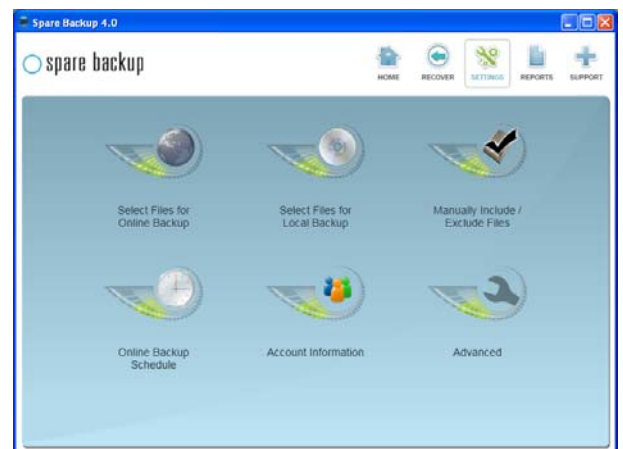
Spare Backup 4.0

spare backup

HOME RECOVER SETTINGS REPORTS SUPPORT

Select Files for Online Backup

Select Files for Local Backup

Manually Include / Exclude Files

Online Backup Schedule

Account Information

Advanced